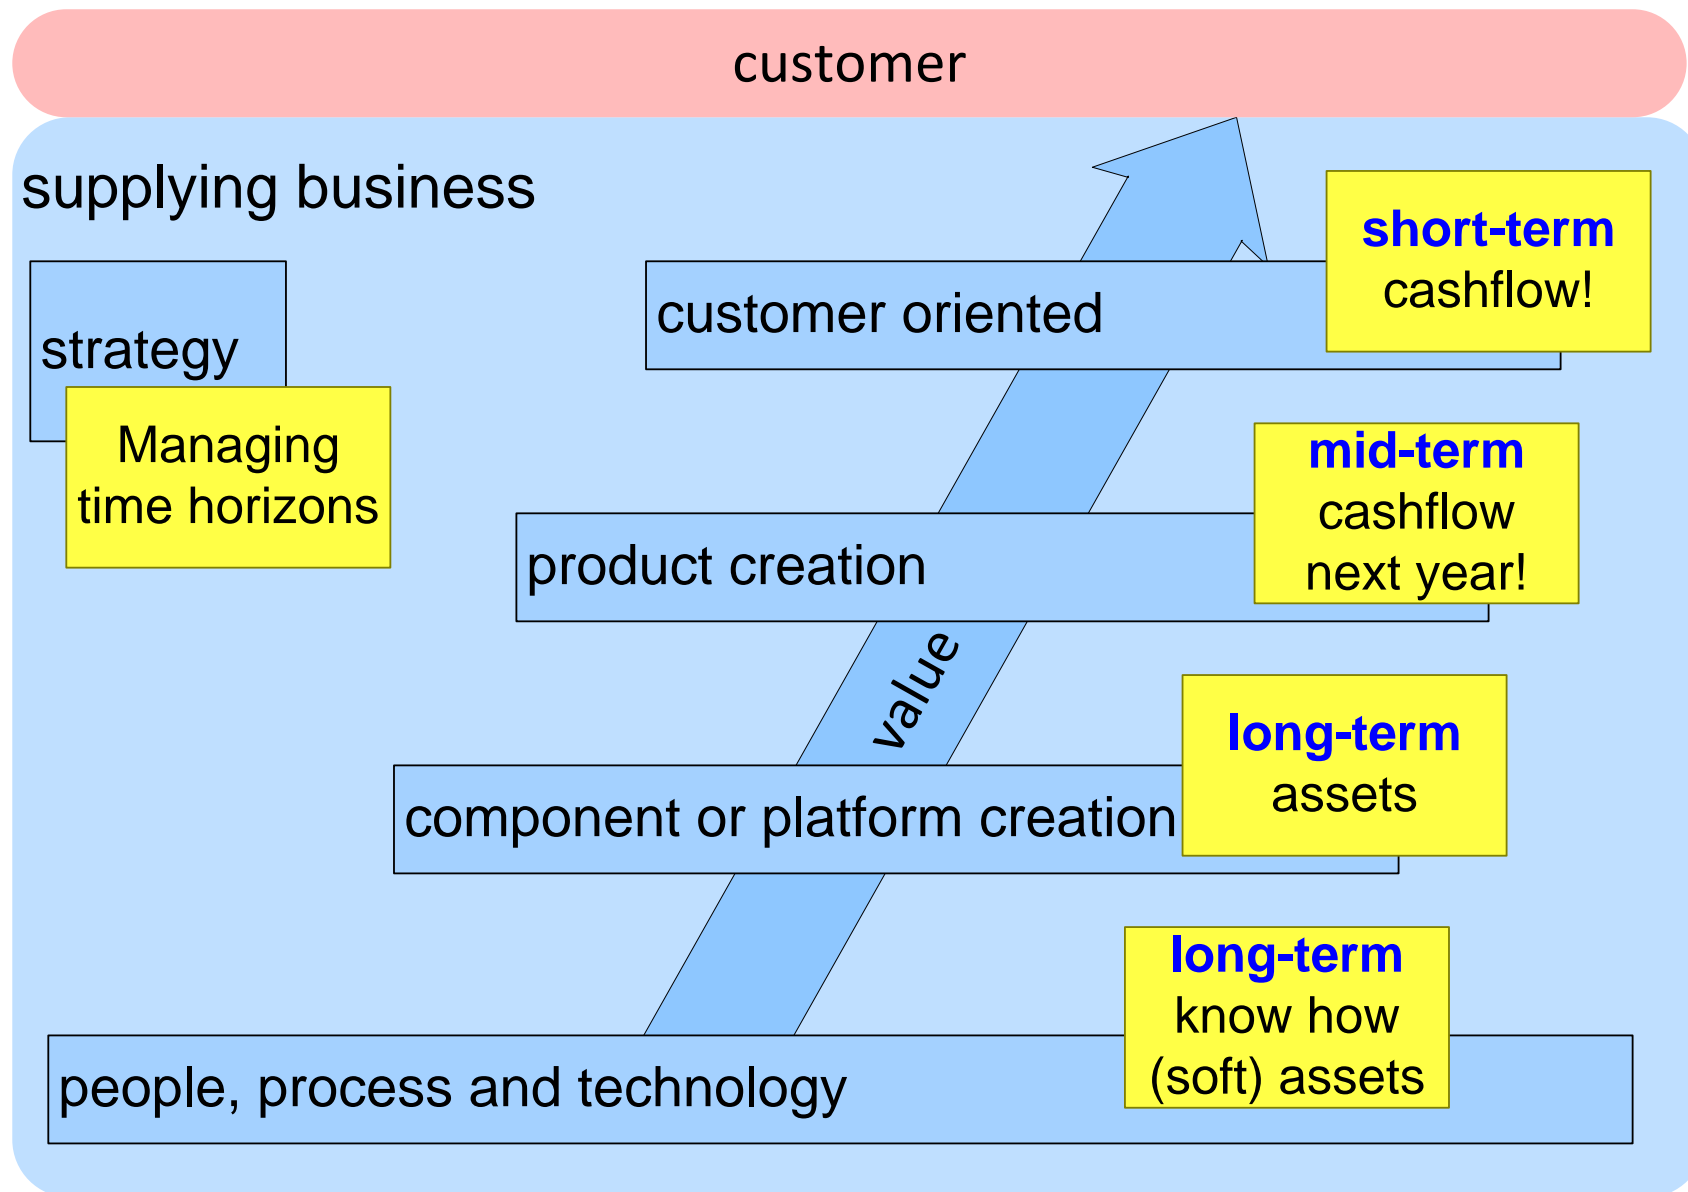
customer

supplying business

strategy

Managing time horizons

customer oriented

short-term cashflow!

product creation

mid-term cashflow next year!

value

component or platform creation

long-term assets

people, process and technology

long-term know how (soft) assets